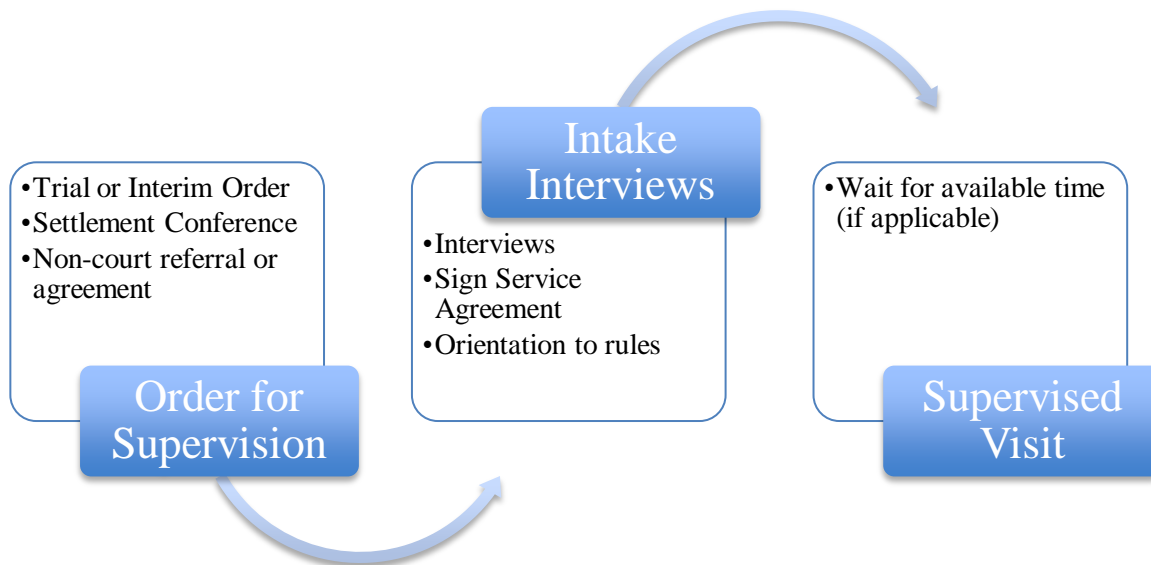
•Trial or Interim Order
•Settlement Conference
•Non-court referral or agreement

Order for Supervision

Intake Interviews

•Interviews
•Sign Service Agreement
•Orientation to rules

•Wait for available time (if applicable)

Supervised Visit